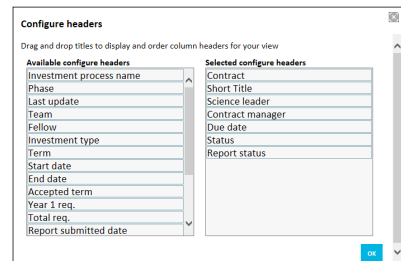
Configure headers

Drag and drop titles to display and order column headers for your view

Available configure headers
Investment process name
Phase
Last update
Team
Fellow
Investment type
Term
Start date
End date
Accepted term
Year 1 req.
Total req.
Report submitted date

Selected configure headers
Contract
Short Title
Science leader
Contract manager
Due date
Status
Report status

OK